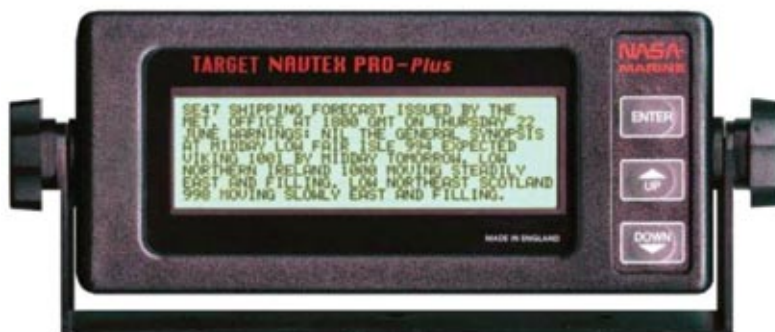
TARGET NAUTEX PRO-Plus

SE47 SHIPPING FORECAST ISSUED BY THE MET. OFFICE AT 1800 GMT ON THURSDAY 22 JUNE WARNINGS: NIL THE GENERAL SYNOPSIS AT MIDDAY LOW FAIR ISLE 994 EXPECTED VIKING 1001 BY MIDDAY TOMORROW. LOW NORTHERN IRELAND 1000 MOVING STEADILY EAST AND FILLING. LOW NORTHEAST SCOTLAND 998 MOVING SLOWLY EAST AND FILLING.

MADE IN ENGLAND

NASA MARINE

ENTER

UP

DOWN